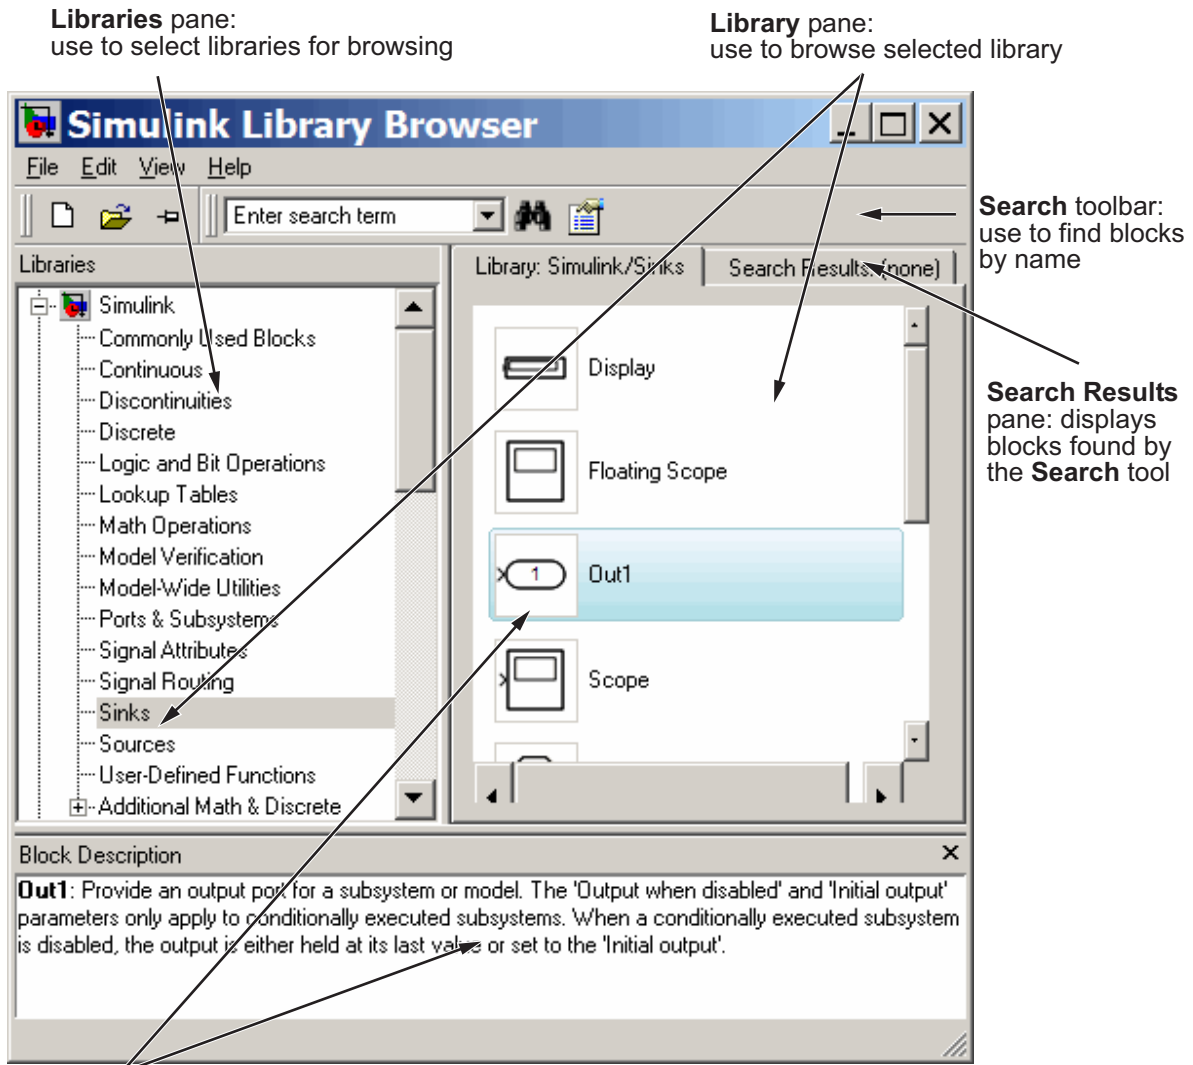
**Libraries** pane:
use to select libraries for browsing

**Library** pane:
use to browse selected library

Simulink Library Browser

File Edit View Help

Enter search term

**Search** toolbar: use to find blocks by name

Libraries

Library: Simulink/Sinks

Search Results: (none)

Simulink
Commonly Used Blocks
Continuous
Discontinuities
Discrete
Logic and Bit Operations
Lookup Tables
Math Operations
Model Verification
Model-Wide Utilities
Ports & Subsystems
Signal Attributes
Signal Routing
Sinks
Sources
User-Defined Functions
Additional Math & Discrete

Display

Floating Scope

1

Out1

Scope

**Search Results** pane: displays blocks found by the **Search** tool

Block Description

**Out1**: Provide an output port for a subsystem or model. The 'Output when disabled' and 'Initial output' parameters only apply to conditionally executed subsystems. When a conditionally executed subsystem is disabled, the output is either held at its last value or set to the 'Initial output'.